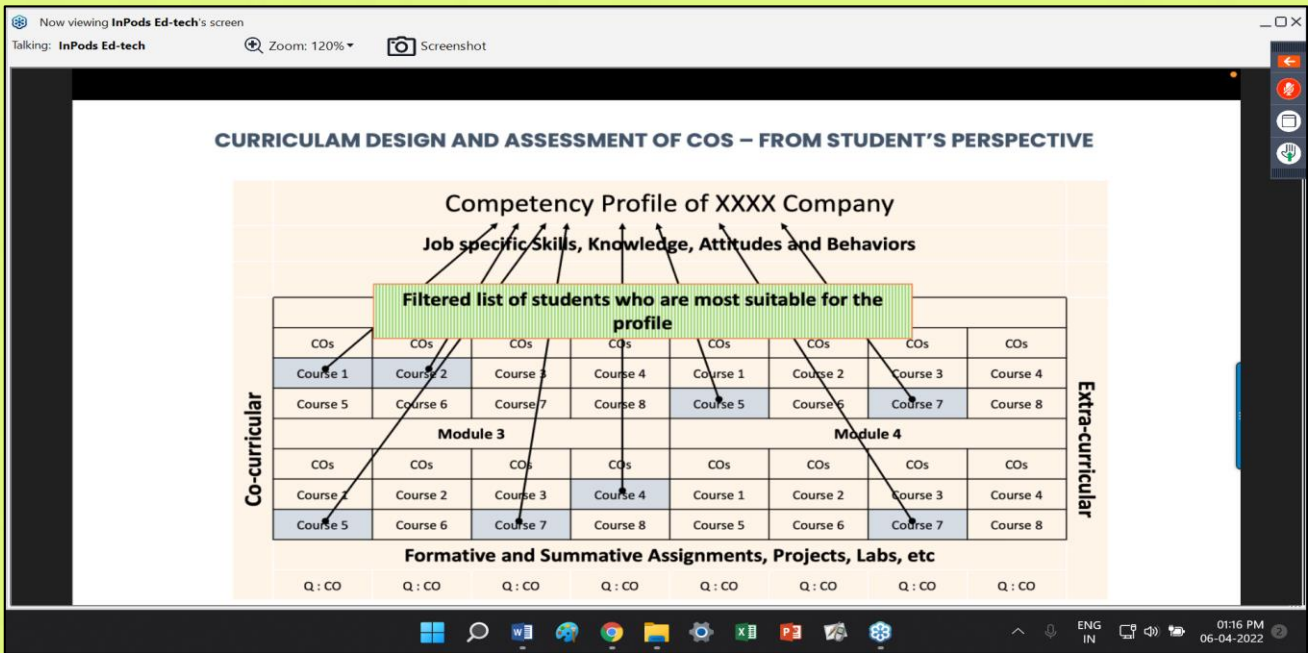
Now viewing InPods Ed-tech's screen
Talking: InPods Ed-tech
Zoom: 120%
Screenshot

CURRICULAM DESIGN AND ASSESSMENT OF COS – FROM STUDENT'S PERSPECTIVE

Competency Profile of XXXX Company

Job specific Skills, Knowledge, Attitudes and Behaviors

Filtered list of students who are most suitable for the profile

Co-curricular

Extra-curricular

| COs | COs | COs | COs | COs | COs | COs | COs |
|---|---|---|---|---|---|---|---|
| Course 1 | Course 2 | Course 3 | Course 4 | Course 1 | Course 2 | Course 3 | Course 4 |
| Course 5 | Course 6 | Course 7 | Course 8 | Course 5 | Course 6 | Course 7 | Course 8 |
| Module 3 | | | | Module 4 | | | |
| COs | COs | COs | COs | COs | COs | COs | COs |
| Course 1 | Course 2 | Course 3 | Course 4 | Course 1 | Course 2 | Course 3 | Course 4 |
| Course 5 | Course 6 | Course 7 | Course 8 | Course 5 | Course 6 | Course 7 | Course 8 |

Formative and Summative Assignments, Projects, Labs, etc

| Q : CO | Q : CO | Q : CO | Q : CO | Q : CO | Q : CO | Q : CO | Q : CO |
|---|---|---|---|---|---|---|---|

ENG IN
01:16 PM
06-04-2022
2